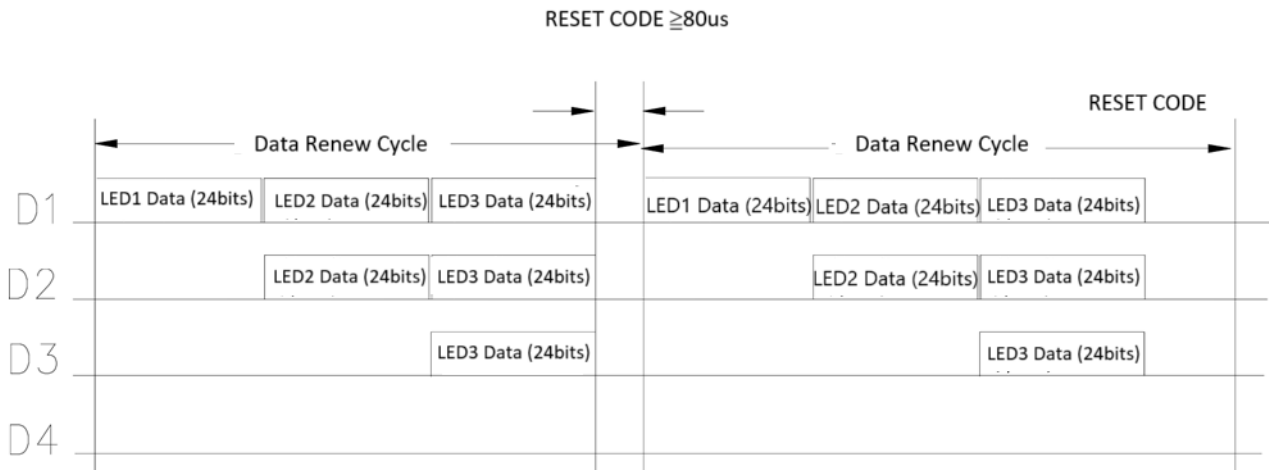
RESET CODE ≧80us

RESET CODE

Data Renew Cycle

Data Renew Cycle

D1

LED1 Data (24bits)

LED2 Data (24bits)

LED3 Data (24bits)

LED1 Data (24bits)

LED2 Data (24bits)

LED3 Data (24bits)

D2

LED2 Data (24bits)

LED3 Data (24bits)

LED2 Data (24bits)

LED3 Data (24bits)

D3

LED3 Data (24bits)

LED3 Data (24bits)

D4